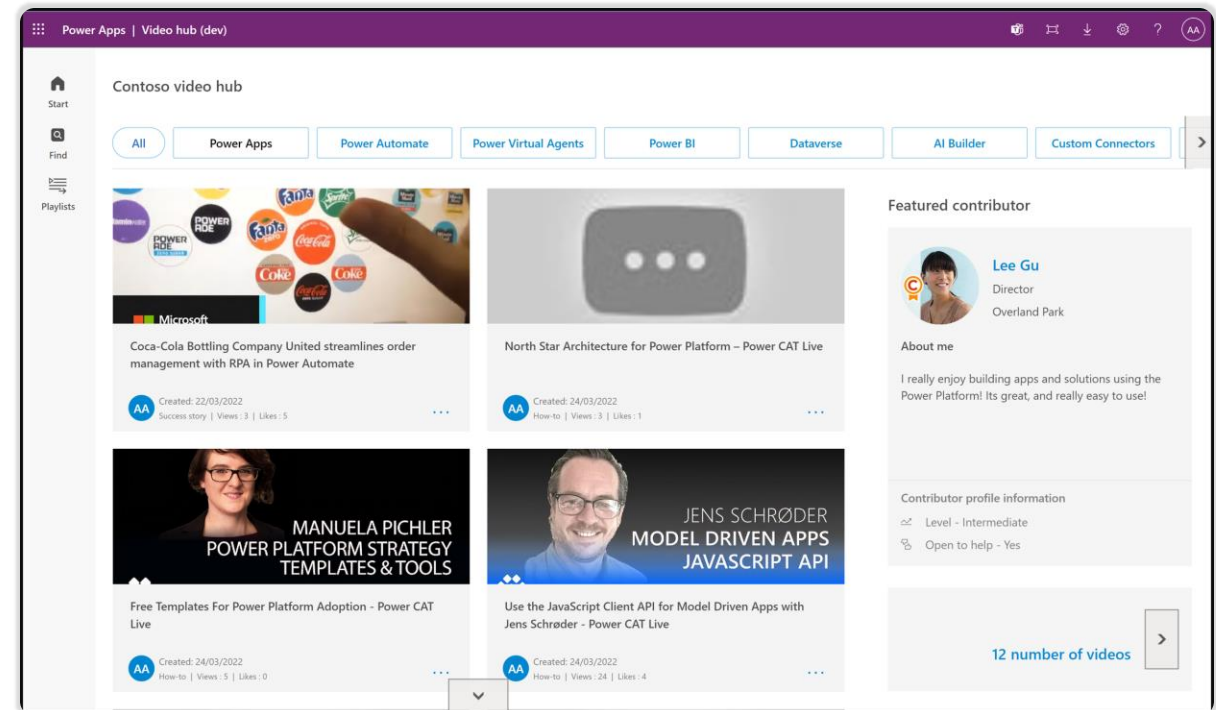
Power Apps | Video hub (dev)

AA

Start

Find

Playlists

Contoso video hub

All

Power Apps

Power Automate

Power Virtual Agents

Power BI

Dataverse

AI Builder

Custom Connectors

Microsoft

Coca-Cola Bottling Company United streamlines order management with RPA in Power Automate

AA Created: 22/03/2022
Success story | Views : 3 | Likes : 5

North Star Architecture for Power Platform – Power CAT Live

AA Created: 24/03/2022
How-to | Views : 3 | Likes : 1

MANUELA PICHLER
POWER PLATFORM STRATEGY
TEMPLATES & TOOLS

Free Templates For Power Platform Adoption - Power CAT Live

AA Created: 24/03/2022
How-to | Views : 5 | Likes : 0

JENS SCHRØDER
MODEL DRIVEN APPS
JAVASCRIPT API

Use the JavaScript Client API for Model Driven Apps with Jens Schrøder - Power CAT Live

AA Created: 24/03/2022
How-to | Views : 24 | Likes : 4

Featured contributor

Lee Gu
Director
Overland Park

About me

I really enjoy building apps and solutions using the Power Platform! Its great, and really easy to use!

Contributor profile information

Level - Intermediate

Open to help - Yes

12 number of videos